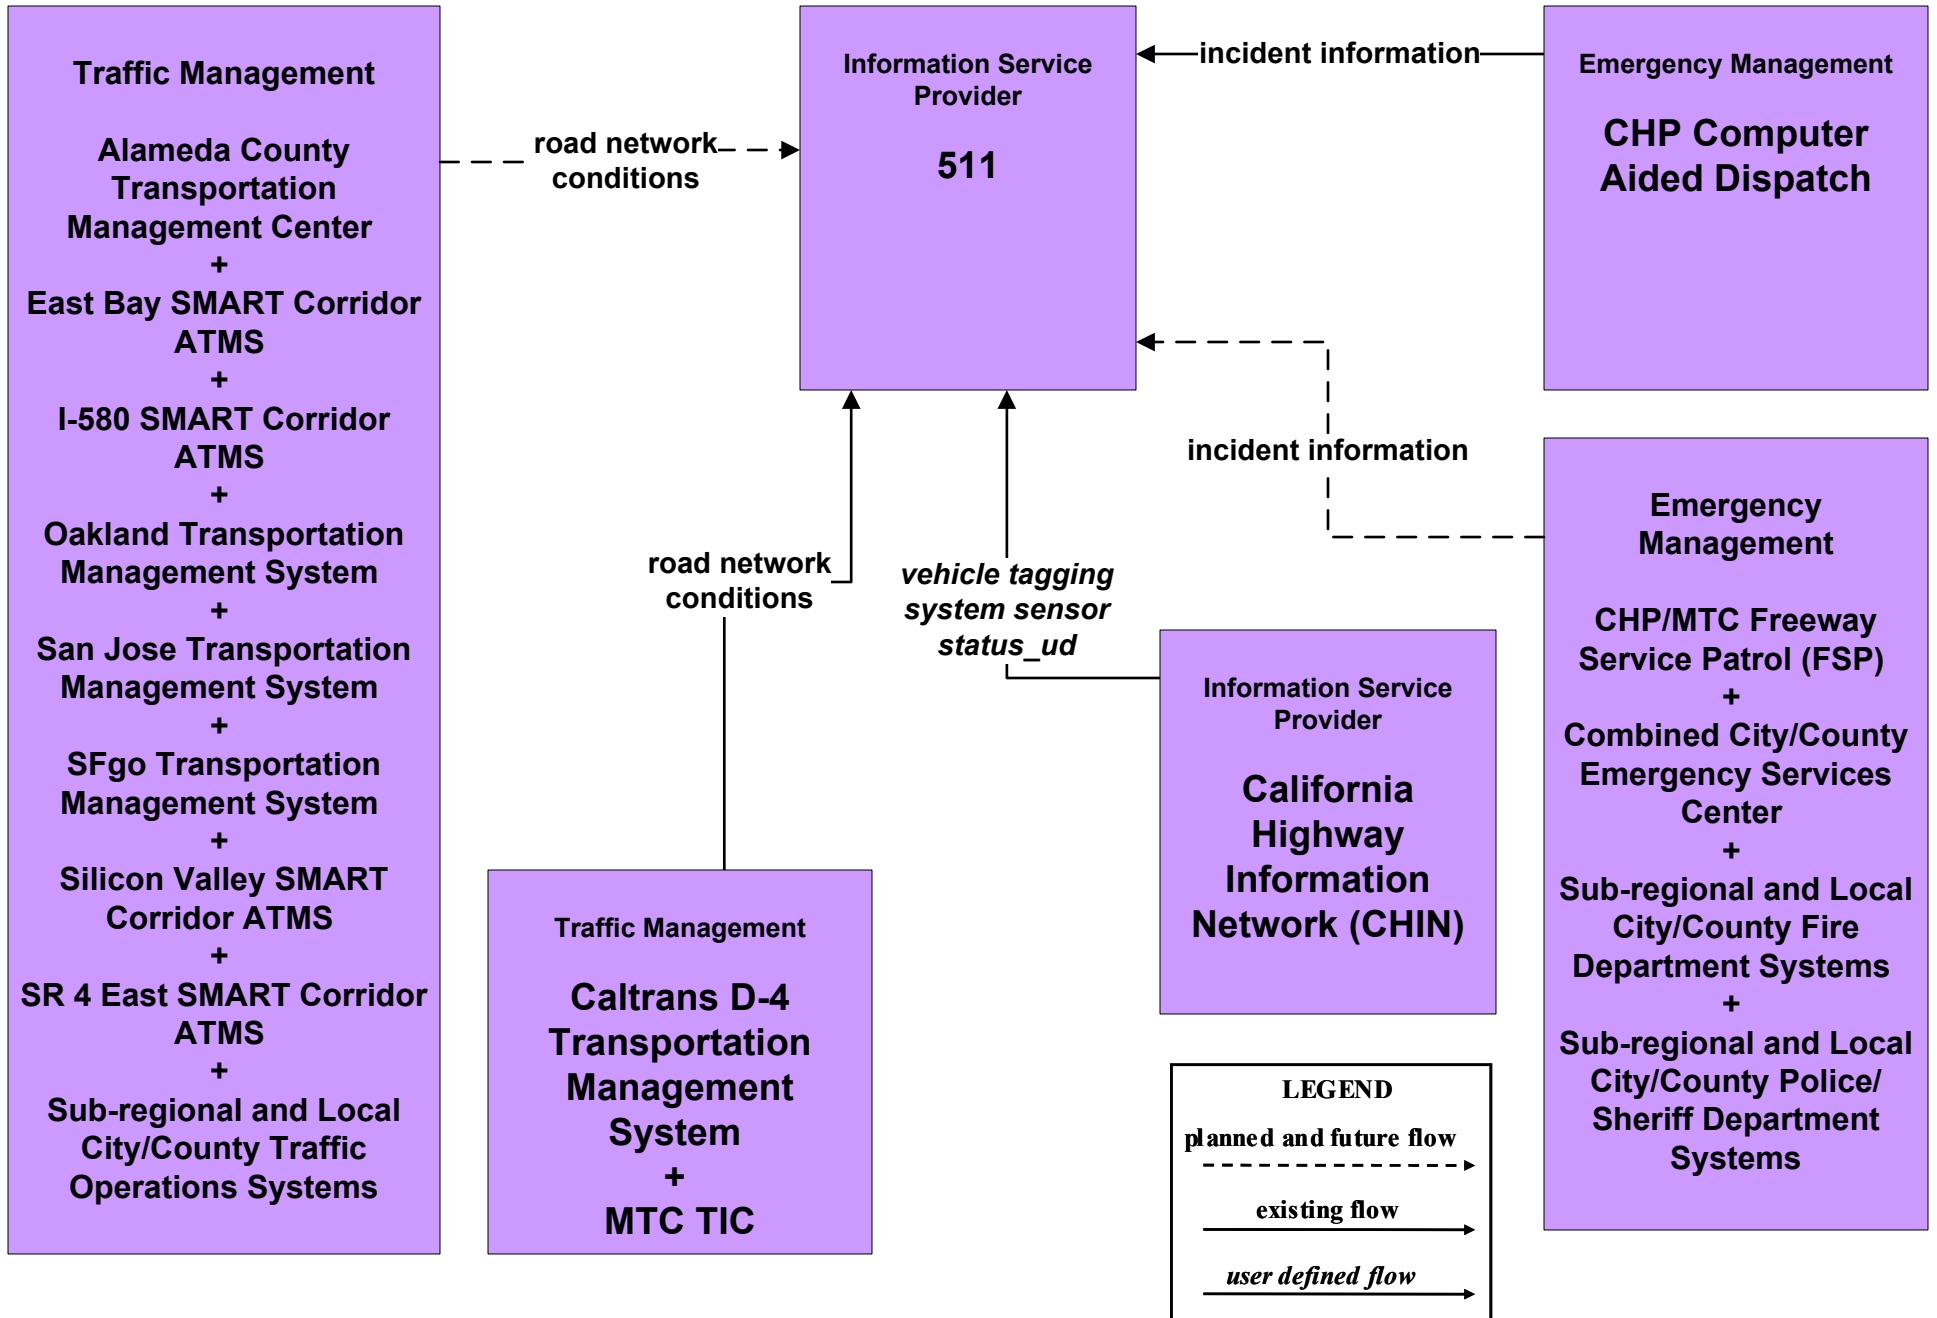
Traffic Management

Alameda County Transportation Management Center
+
East Bay SMART Corridor ATMS
+
I-580 SMART Corridor ATMS
+
Oakland Transportation Management System
+
San Jose Transportation Management System
+
SFgo Transportation Management System
+
Silicon Valley SMART Corridor ATMS
+
SR 4 East SMART Corridor ATMS
+
Sub-regional and Local City/County Traffic Operations Systems

road network conditions

Information Service Provider

511

incident information

Emergency Management

CHP Computer Aided Dispatch

incident information

road network conditions

vehicle tagging system sensor status_ud

Emergency Management

CHP/MTC Freeway Service Patrol (FSP)
+
Combined City/County Emergency Services Center
+
Sub-regional and Local City/County Fire Department Systems
+
Sub-regional and Local City/County Police/ Sheriff Department Systems

Information Service Provider

California Highway Information Network (CHIN)

Traffic Management

Caltrans D-4 Transportation Management System
+
MTC TIC

LEGEND
planned and future flow
existing flow
user defined flow